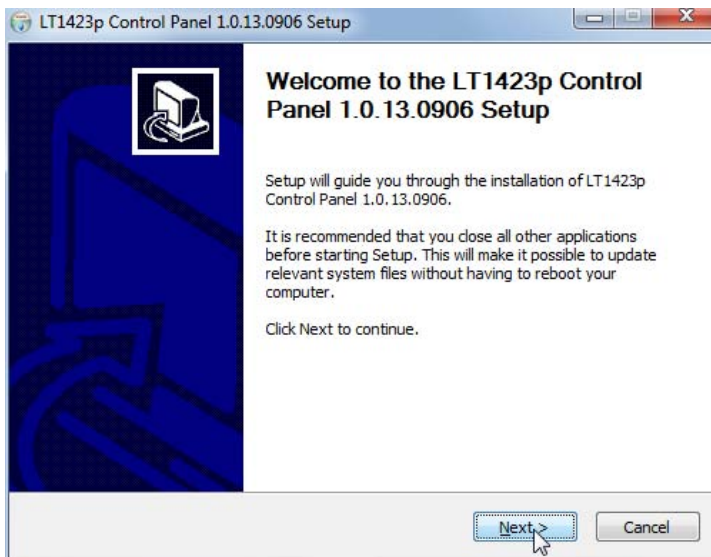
LT1423p Control Panel 1.0.13.0906 Setup

Welcome to the LT1423p Control Panel 1.0.13.0906 Setup

Setup will guide you through the installation of LT1423p Control Panel 1.0.13.0906.

It is recommended that you close all other applications before starting Setup. This will make it possible to update relevant system files without having to reboot your computer.

Click Next to continue.

Next >

Cancel